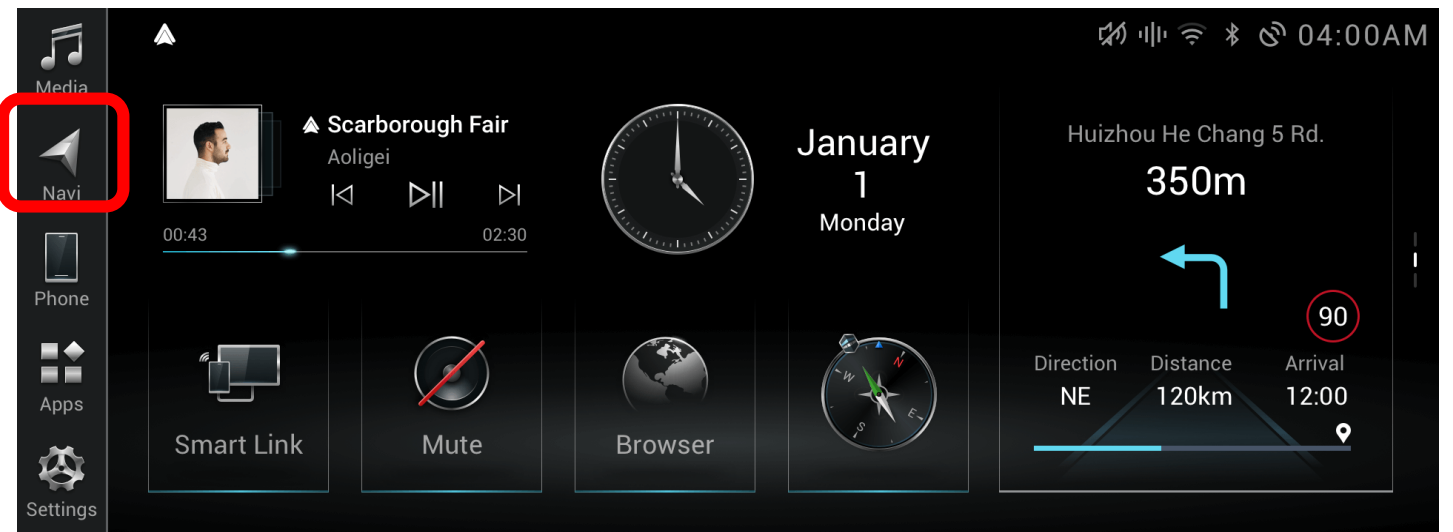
Media
Navi
Phone
Apps
Settings

04:00AM

Scarborough Fair
Aoligei
00:43
02:30

January
1
Monday

Huizhou He Chang 5 Rd.
350m
90
Direction
NE
Distance
120km
Arrival
12:00

Smart Link
Mute
Browser
N
W
E
S